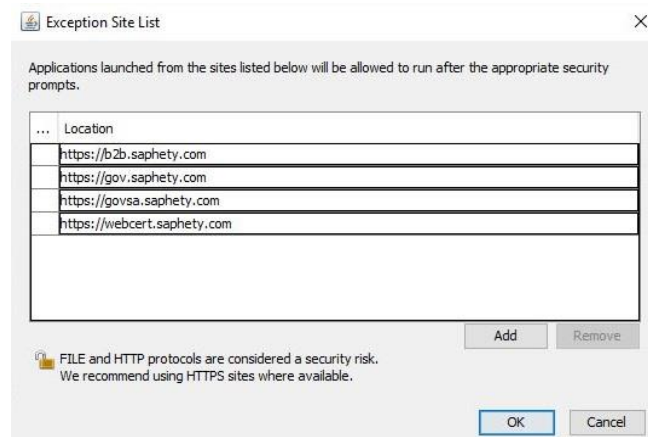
Exception Site List

×

Applications launched from the sites listed below will be allowed to run after the appropriate security prompts.

| ... | Location |
|---|---|
| | https://b2b.saphety.com |
| | https://gov.saphety.com |
| | https://govsa.saphety.com |
| | https://webcert.saphety.com |

Add Remove

FILE and HTTP protocols are considered a security risk.
We recommend using HTTPS sites where available.

OK Cancel